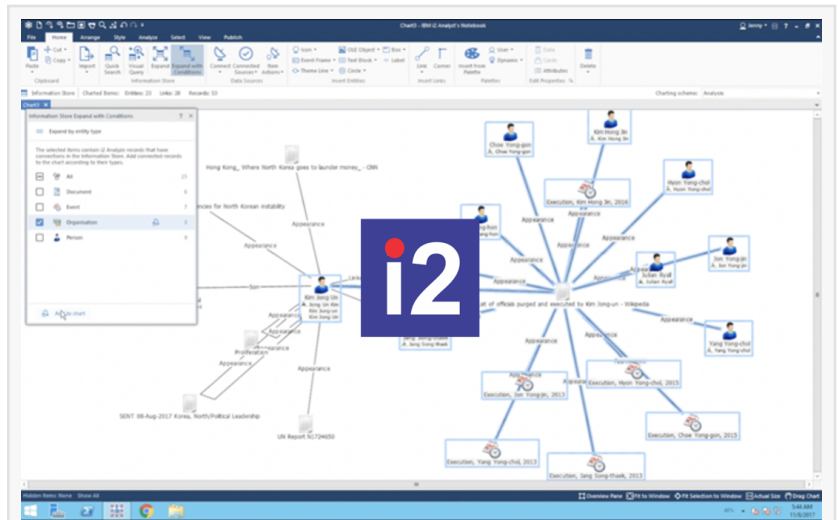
Chart3 - IBM i2 Analyst's Notebook

File Home Arrange Style Analyze Select View Publish

Paste Cut Copy Clipboard Import Quick Search Visual Query Expand Expand with Conditions Information Store Connect Connected Sources New Actions Data Sources Icon Event Frame Theme Line OLE Object Text Block Circle Box Label Insert Entities Line Connec Insert Links Insert from Palette User Dynamic Palettes Date Cards Attributes Edit Properties Delete

Information Store Charted Items: Entities: 23 Links: 28 Records: 53 Charting scheme: Analysis

Chart3

Information Store Expand with Conditions

Expand by entity type

The selected items contain i2 Analyze records that have connections in the Information Store. Add connected records to the chart according to their types.

| | | |
|---|---|---|
| ☐ | All | 23 |
| ☐ | Document | 6 |
| ☐ | Event | 7 |
| ☑ | Organization | 0 |
| ☐ | Person | 9 |

Add to chart

Hong Kong_ Where North Korea goes to launder money_ - CNN

ences for North Korean instability

Appearance

Son

Kim Jong Un

Proliferation

SENT 08-Aug-2017 Korea, North/Political Leadership

UN Report S/1724050

Choe Yong-gon

Kim Hong Jin

Execution, Kim Hong Jin, 2016

Hyon Yong-chol

Julian Ryall

Jon Yong-jin

Yang Yong-chol

at of officials purged and executed by Kim Jong-un - Wikipedia

Execution, Jon Yong-jin, 2013

Execution, Hyon Yong-chol, 2015

Execution, Choe Yong-gon, 2015

Execution, Yang Yong-chol, 2013

Execution, Jang Song-thaek, 2013

Appearance

i2

Hidden Items: None Show All

Overview Pane Fit to Window Fit Selection to Window Actual Size Drag Chart

5:44 AM 11/8/2017